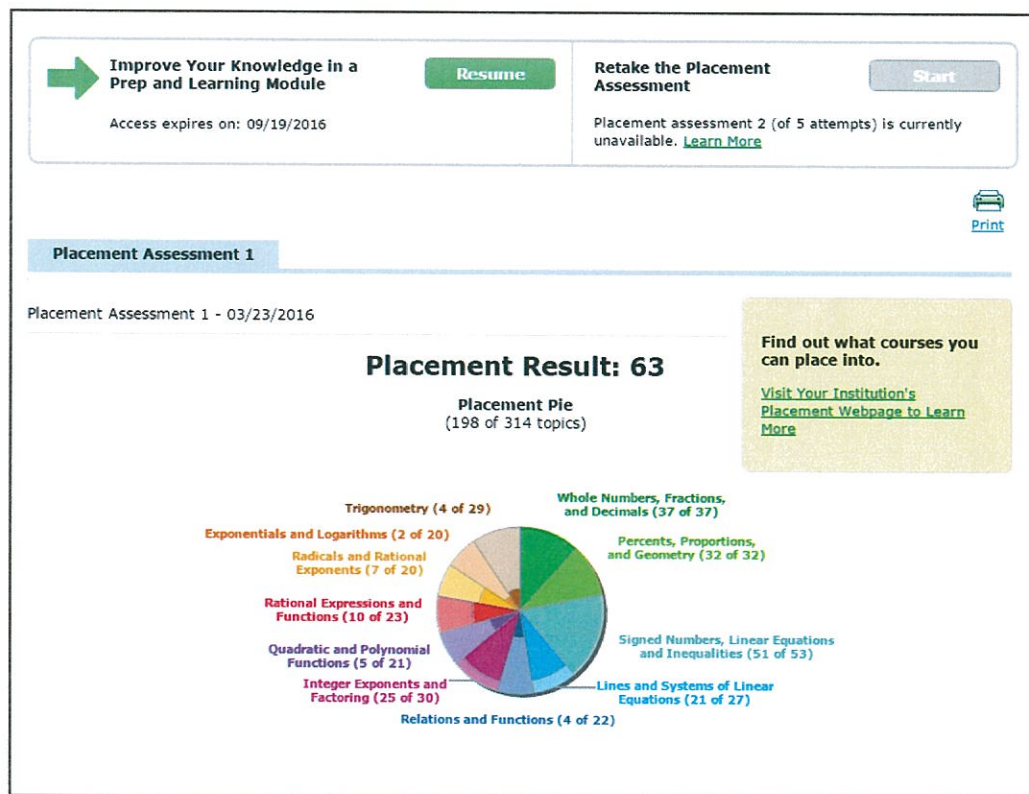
Improve Your Knowledge in a Prep and Learning Module

Resume

Access expires on: 09/19/2016

Retake the Placement Assessment

Start

Placement assessment 2 (of 5 attempts) is currently unavailable. Learn More

Print

Placement Assessment 1

Placement Assessment 1 - 03/23/2016

Placement Result: 63

Placement Pie
(198 of 314 topics)

Find out what courses you can place into.

Visit Your Institution's Placement Webpage to Learn More

Trigonometry (4 of 29)

Exponentials and Logarithms (2 of 20)

Radicals and Rational Exponents (7 of 20)

Rational Expressions and Functions (10 of 23)

Quadratic and Polynomial Functions (5 of 21)

Integer Exponents and Factoring (25 of 30)

Relations and Functions (4 of 22)

Whole Numbers, Fractions, and Decimals (37 of 37)

Percents, Proportions, and Geometry (32 of 32)

Signed Numbers, Linear Equations and Inequalities (51 of 53)

Lines and Systems of Linear Equations (21 of 27)